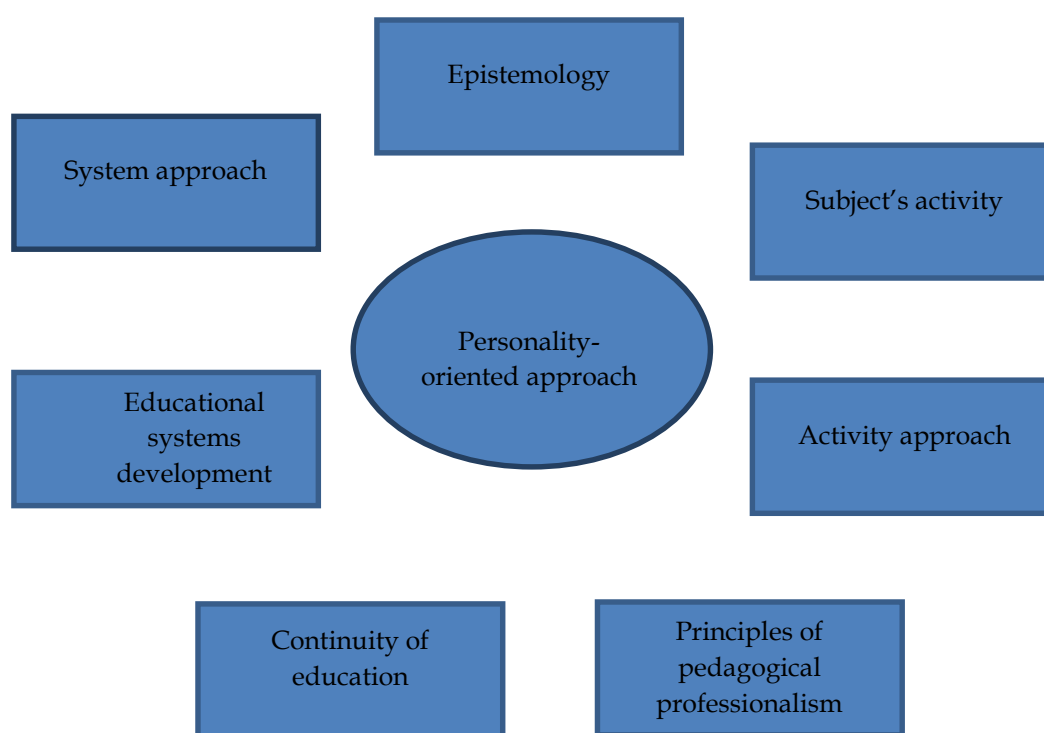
Epistemology

System approach

Subject’s activity

Personality-oriented approach

Educational systems development

Activity approach

Continuity of education

Principles of pedagogical professionalism